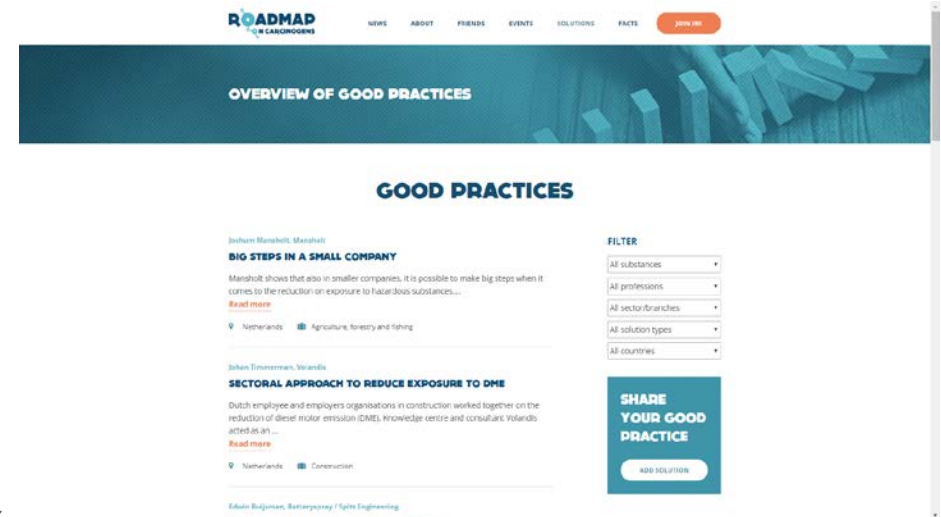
ROADMAP ON CARCINOGENS

NEWS ABOUT FRIENDS EVENTS SOLUTIONS FACTS JOIN IN!

OVERVIEW OF GOOD PRACTICES

GOOD PRACTICES

Jochum Mansholt, Mansholt

BIG STEPS IN A SMALL COMPANY

Mansholt shows that also in smaller companies, it is possible to make big steps when it comes to the reduction on exposure to hazardous substances....

Read more

Netherlands Agriculture, forestry and fishing

Johan Timmerman, Volandis

SECTORAL APPROACH TO REDUCE EXPOSURE TO DME

Dutch employee and employers organisations in construction worked together on the reduction of diesel motor emission (DME). Knowledge centre and consultant Volandis acted as an ...

Read more

Netherlands Construction

Edwin Buijsman, Batteryspray / Spite Engineering

FILTER

All substances

All professions

All sector/branches

All solution types

All countries

SHARE YOUR GOOD PRACTICE

ADD SOLUTION